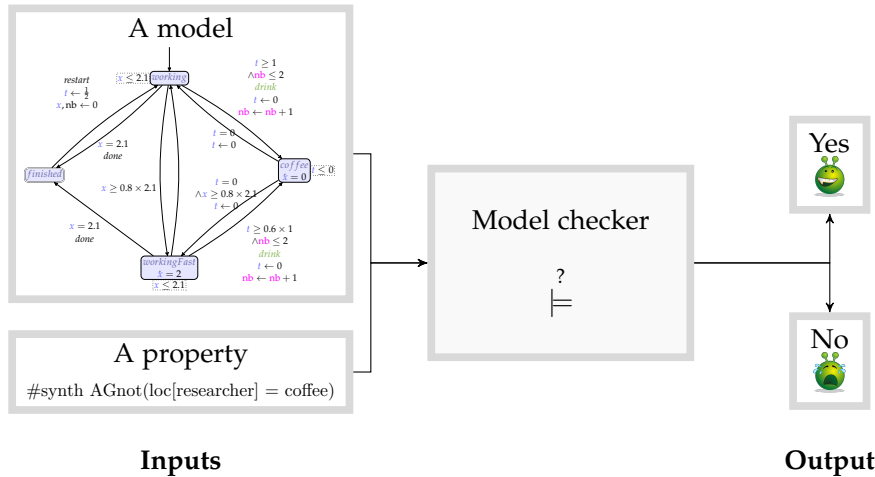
A model

restart
$t \leftarrow \frac{1}{2}$
$x, \text{nb} \leftarrow 0$

$x \leq 2.1$ working

$t \geq 1$
$\wedge \text{nb} \leq 2$
drink
$t \leftarrow 0$
$\text{nb} \leftarrow \text{nb} + 1$

$x = 2.1$
done

$t = 0$
$t \leftarrow 0$

finished

coffee
$\dot{x} = 0$
$t \leq 0$

$x \geq 0.8 \times 2.1$

$t = 0$
$\wedge x \geq 0.8 \times 2.1$
$t \leftarrow 0$

$x = 2.1$
done

$t \geq 0.6 \times 1$
$\wedge \text{nb} \leq 2$
drink
$t \leftarrow 0$
$\text{nb} \leftarrow \text{nb} + 1$

workingFast
$\dot{x} = 2$
$x \leq 2.1$

A property
#synth AGnot(loc[researcher] = coffee)

Model checker
$\overset{?}{\models}$

Yes

No

Inputs

Output